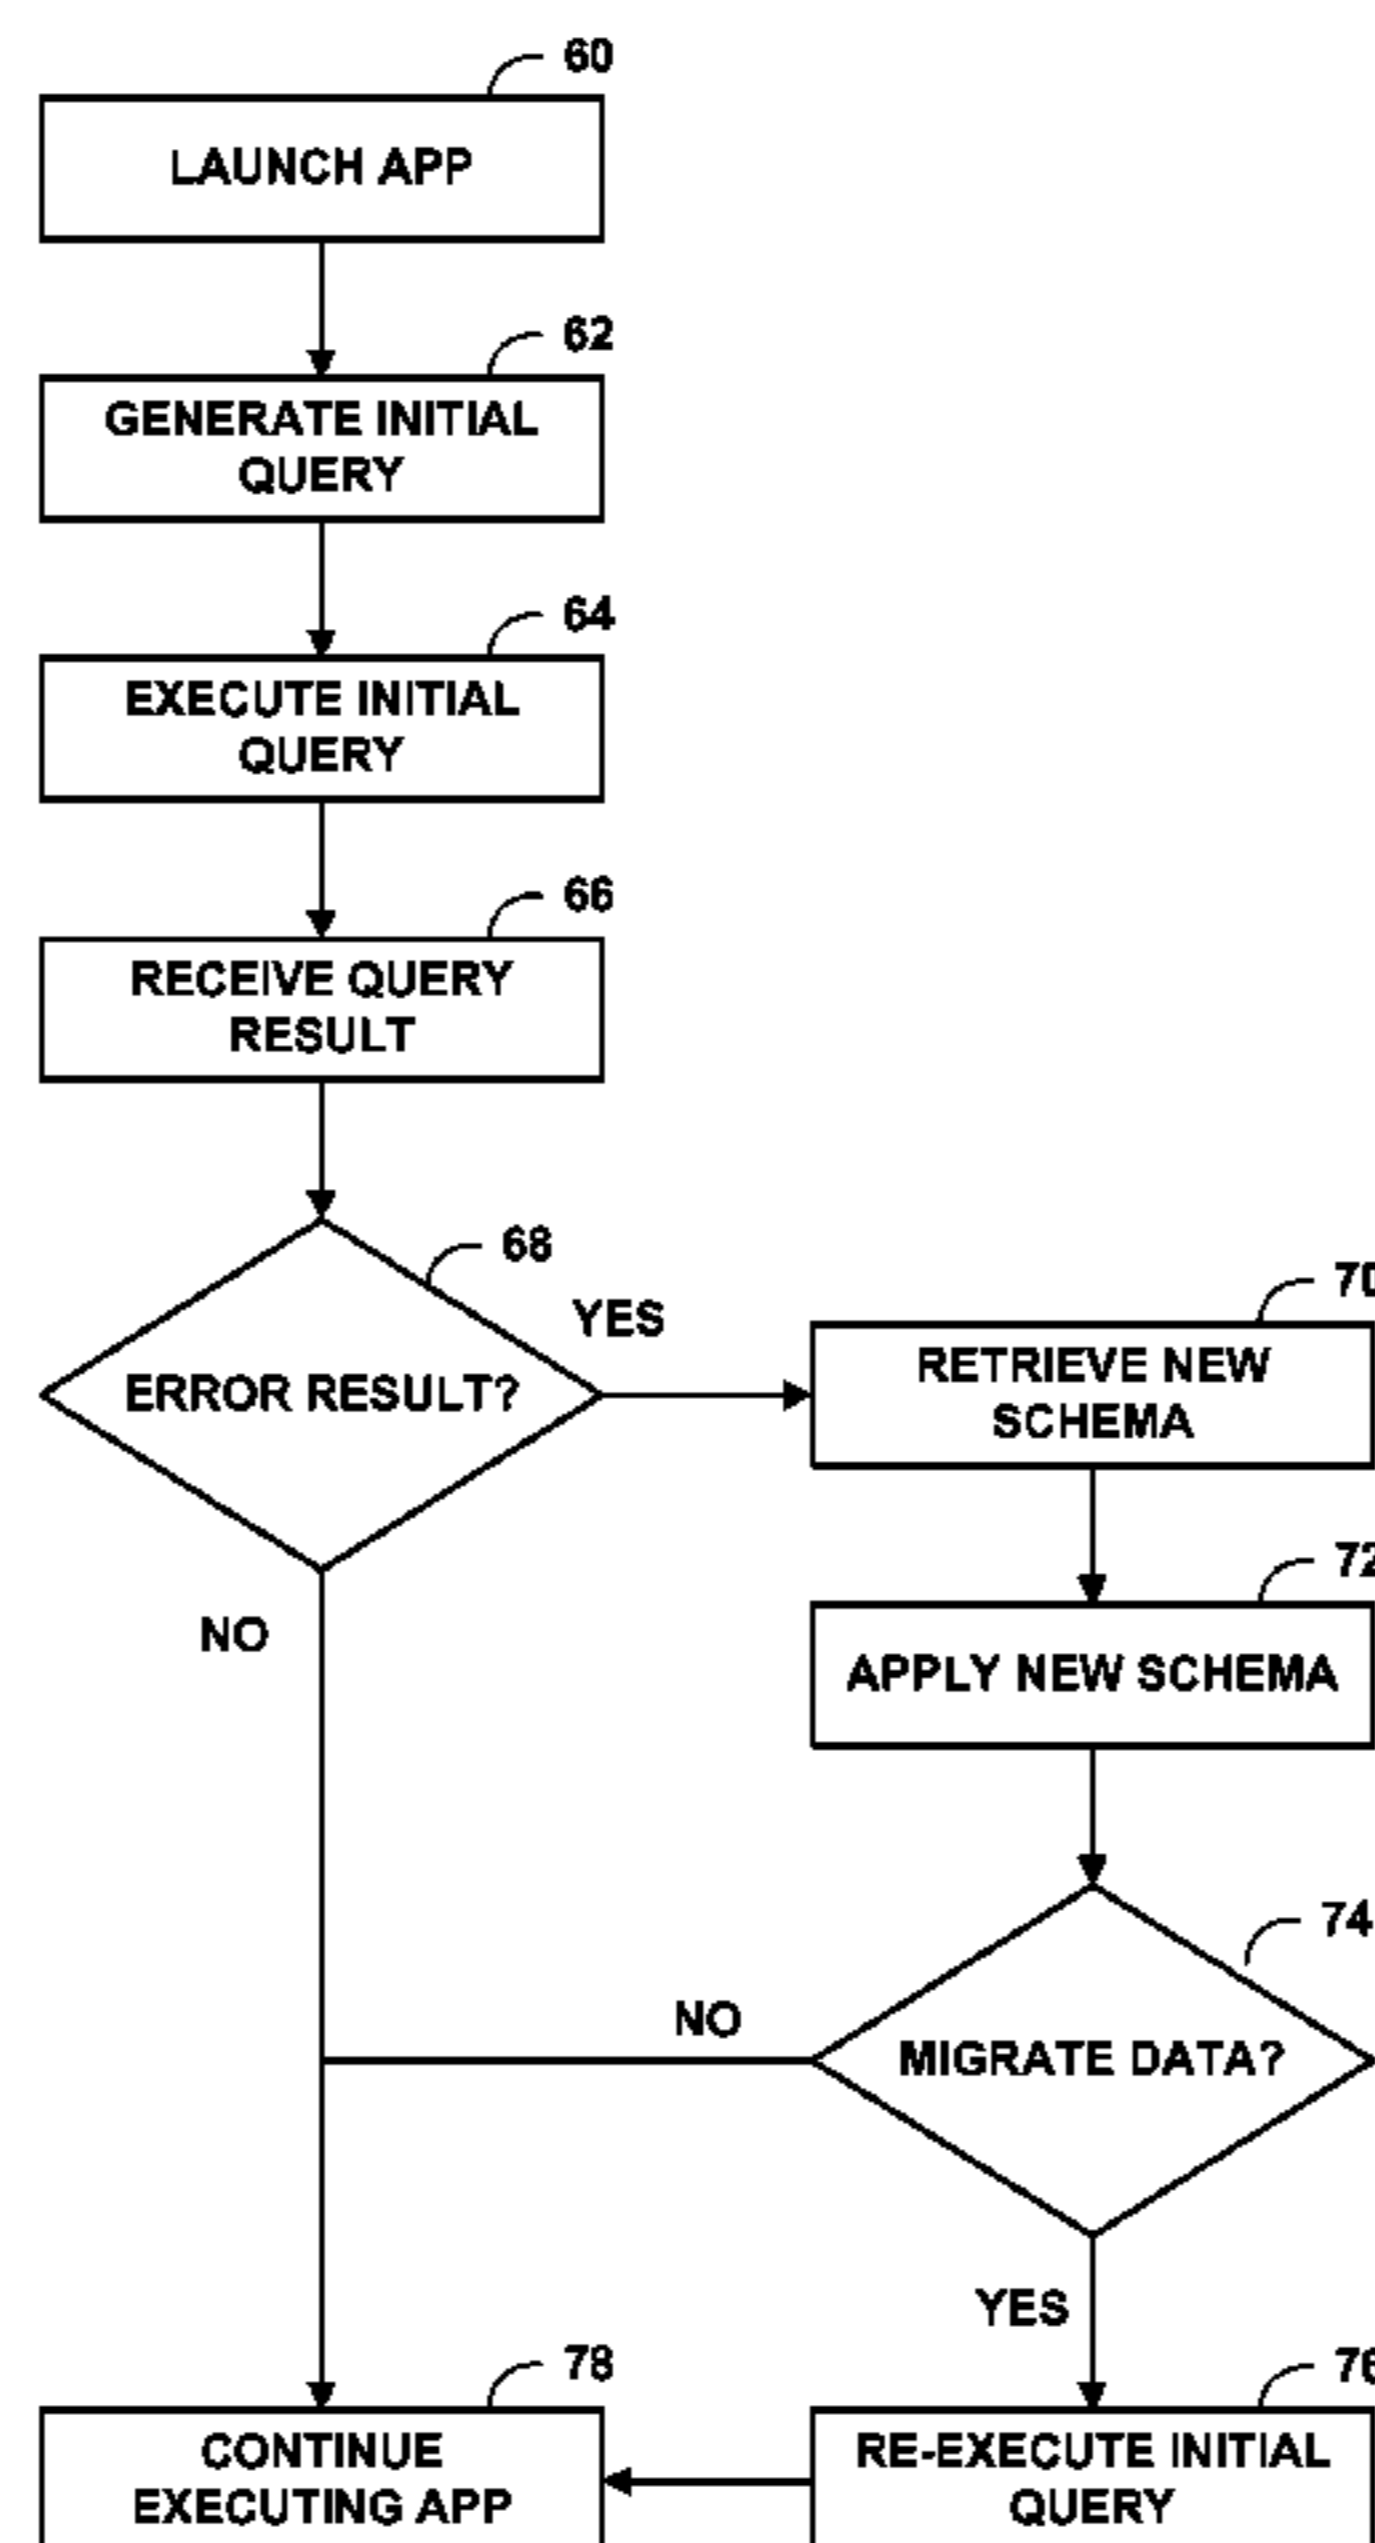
60

LAUNCH APP

62

GENERATE INITIAL QUERY

64

EXECUTE INITIAL QUERY

66

RECEIVE QUERY RESULT

68

ERROR RESULT?

YES

70

RETRIEVE NEW SCHEMA

72

APPLY NEW SCHEMA

NO

74

MIGRATE DATA?

NO

YES

78

CONTINUE EXECUTING APP

76

RE-EXECUTE INITIAL QUERY